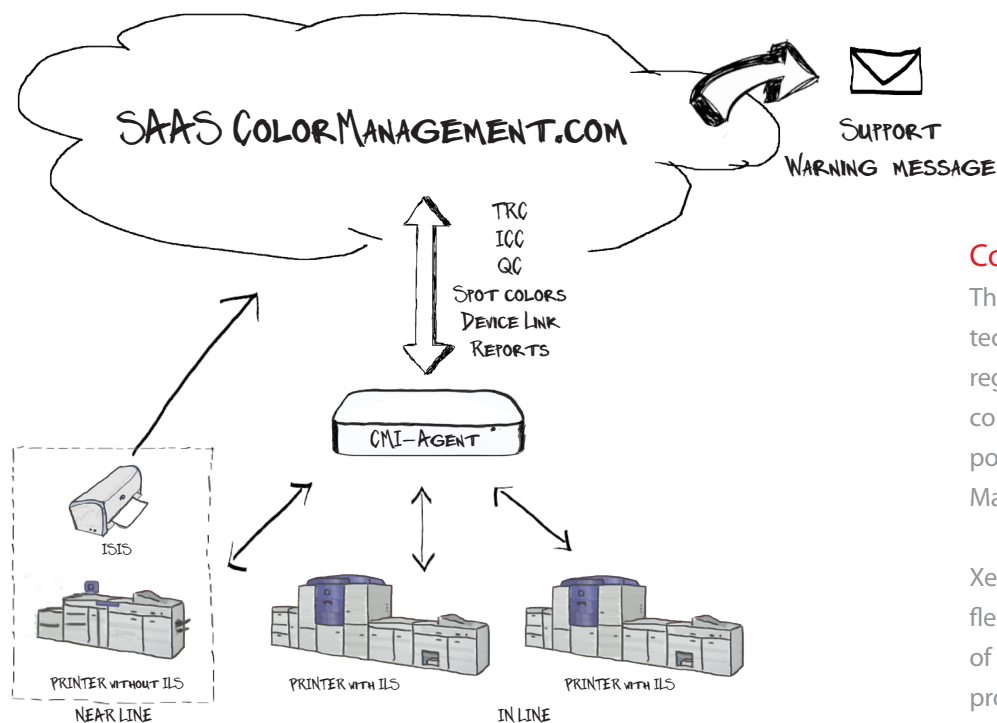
SAAS ColorManagement.com

Support
Warning message

TRC
ICC
QC
Spot colors
Device Link
Reports

CMI-Agent

ISIS

PRINTER without ILS

NEAR LINE

PRINTER with ILS

PRINTER with ILS

IN LINE

Co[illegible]

Th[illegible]
tec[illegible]
reg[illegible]
co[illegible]
po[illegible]
Ma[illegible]

Xe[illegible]
fle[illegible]
of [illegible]
pro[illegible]